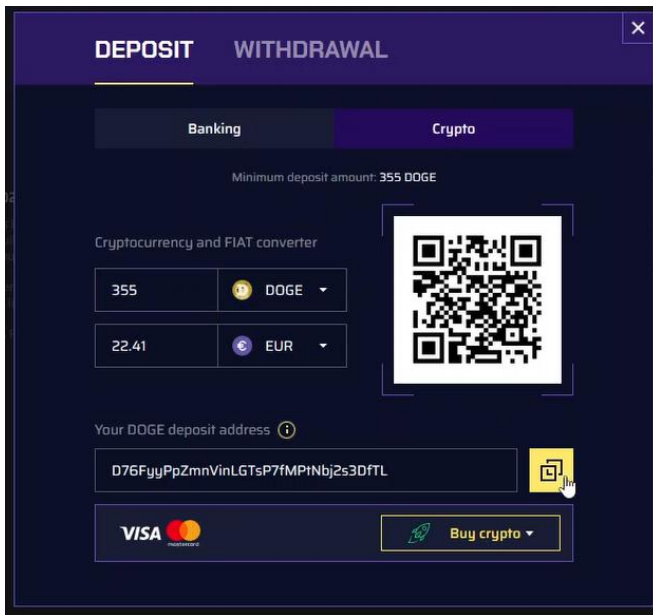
DEPOSIT WITHDRAWAL

Banking

Crypto

Minimum deposit amount: 355 DOGE

Cryptocurrency and FIAT converter

355

DOGE

22.41

EUR

Your DOGE deposit address

D76FyyPpZmnVinLGTsP7fMPtNbj2s3DfTL

VISA

mastercard

Buy crypto